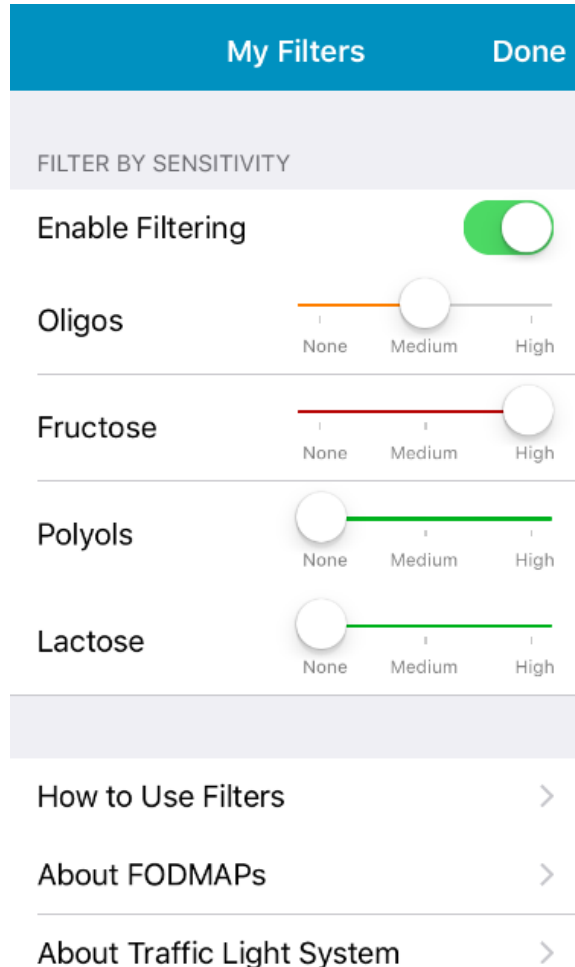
My Filters
Done

FILTER BY SENSITIVITY

Enable Filtering

Oligos
None Medium High

Fructose
None Medium High

Polyols
None Medium High

Lactose
None Medium High

How to Use Filters

About FODMAPs

About Traffic Light System